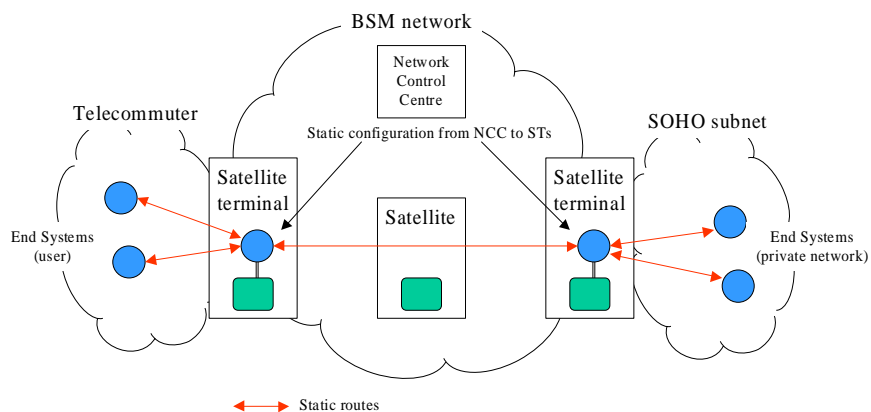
BSM network

Network Control Centre

Telecommuter

Static configuration from NCC to STs

SOHO subnet

Satellite terminal

Satellite

Satellite terminal

End Systems (user)

End Systems (private network)

Static routes